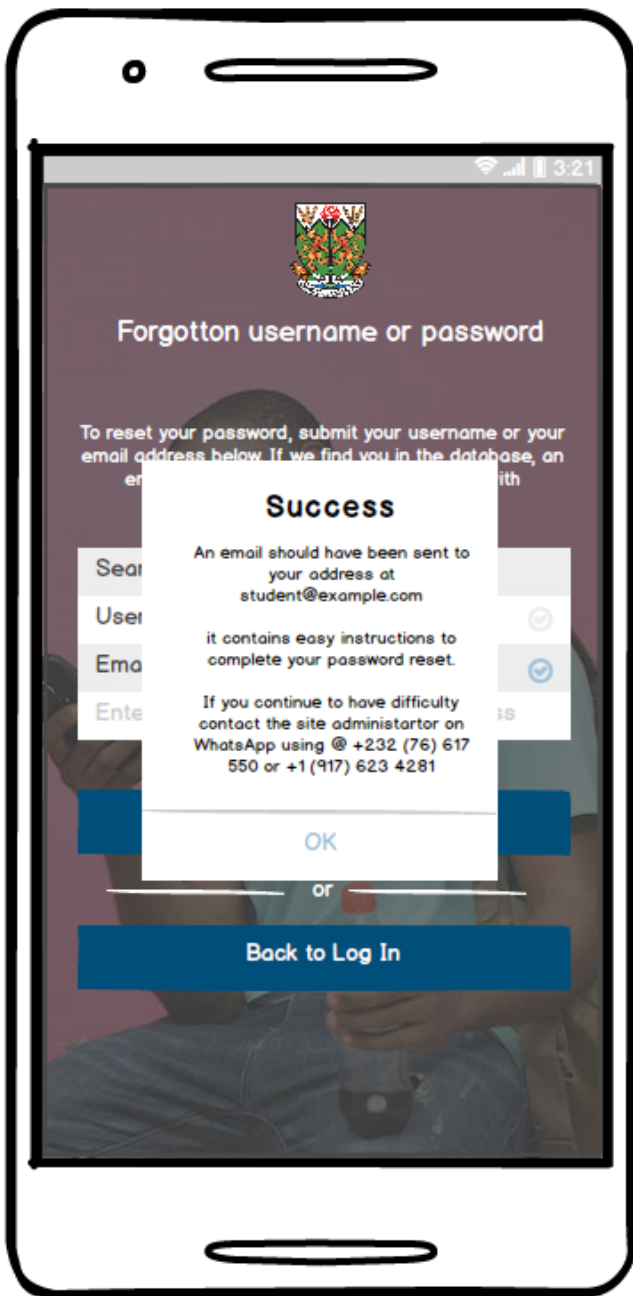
3:21

Forgotton username or password

To reset your password, submit your username or your email address below. If we find you in the database, an en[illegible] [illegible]ith

Sear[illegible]

User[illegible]

Ema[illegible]

Ente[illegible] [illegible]ss

Success

An email should have been sent to your address at student@example.com

it contains easy instructions to complete your password reset.

If you continue to have difficulty contact the site administartor on WhatsApp using @ +232 (76) 617 550 or +1 (917) 623 4281

OK

or

Back to Log In